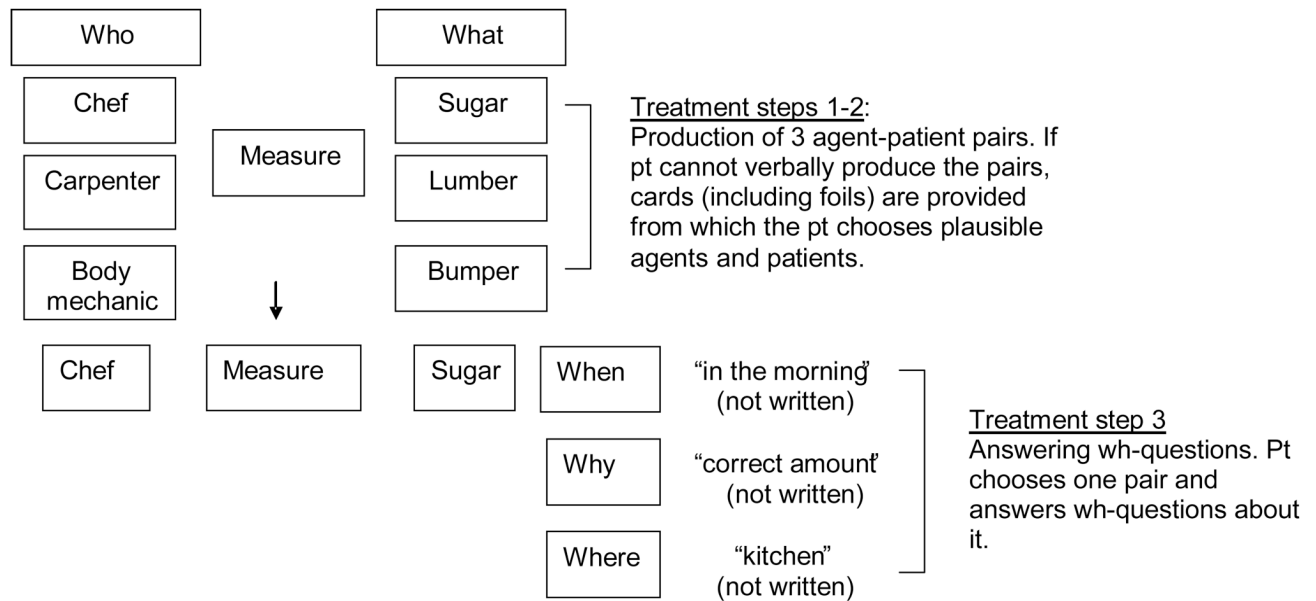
Who

What

Chef

Carpenter

Body mechanic

Measure

Sugar

Lumber

Bumper

Treatment steps 1-2:
Production of 3 agent-patient pairs. If pt cannot verbally produce the pairs, cards (including foils) are provided from which the pt chooses plausible agents and patients.

Chef

Measure

Sugar

When

"in the morning"
(not written)

Why

"correct amount"
(not written)

Where

"kitchen"
(not written)

Treatment step 3
Answering wh-questions. Pt chooses one pair and answers wh-questions about it.